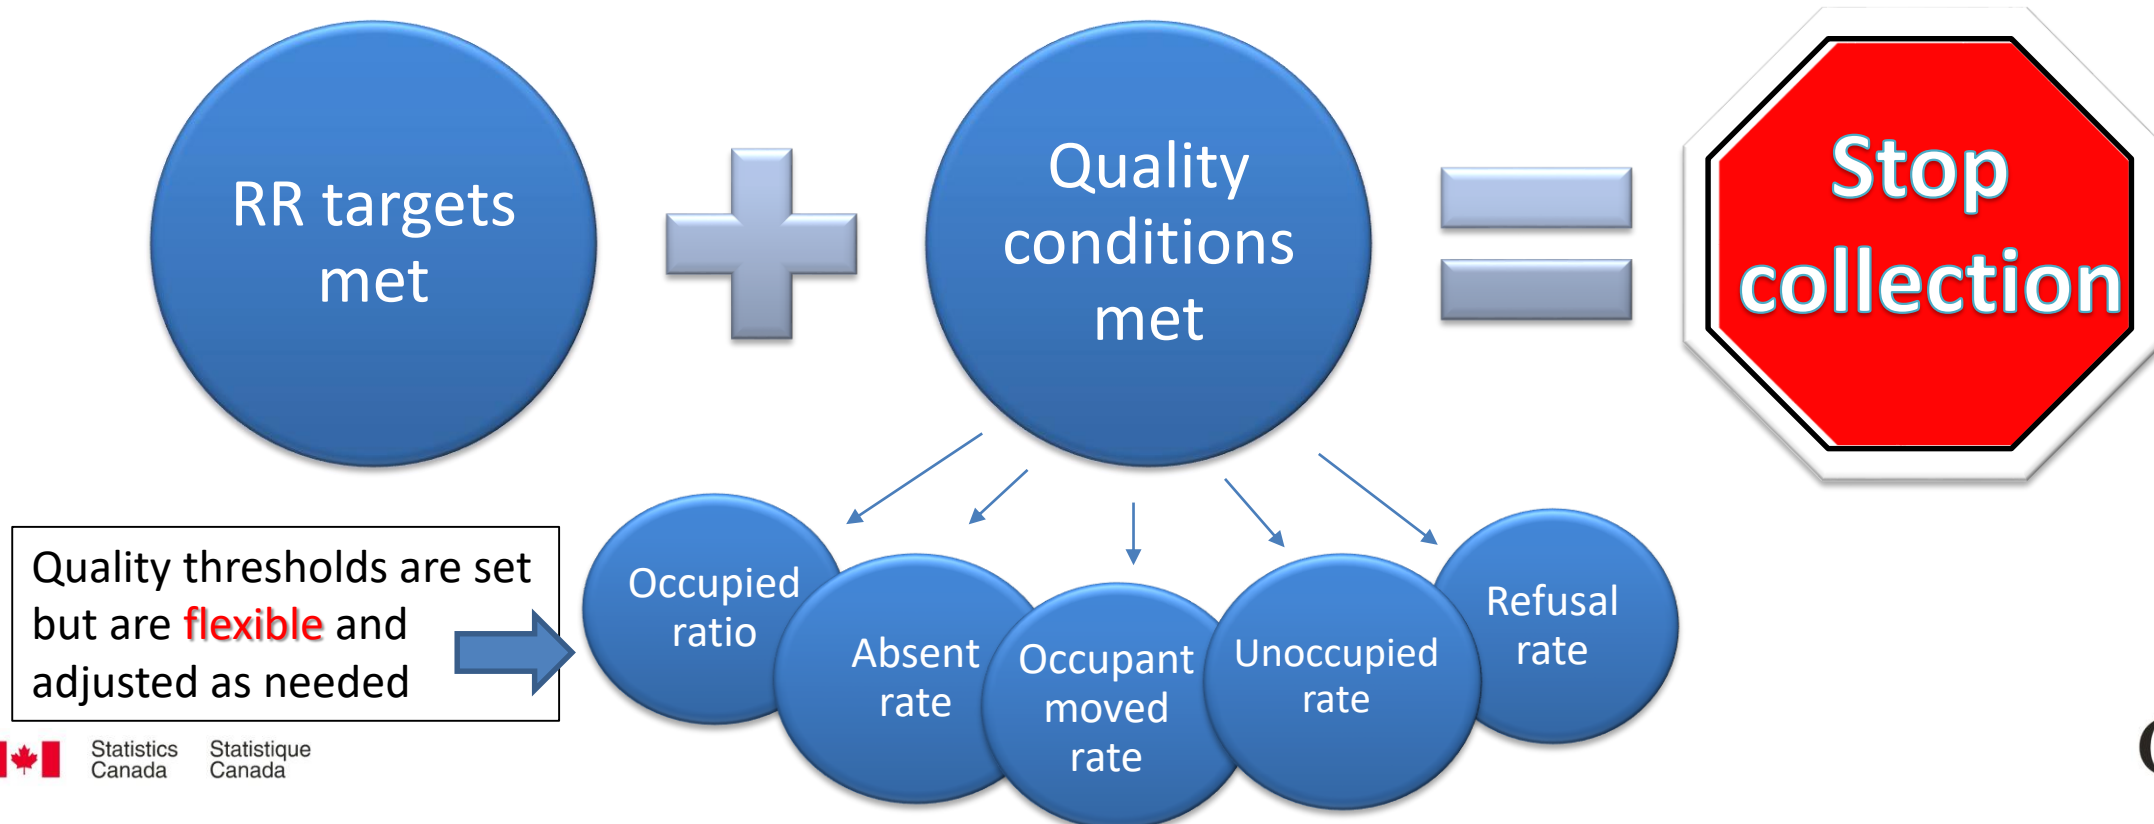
RR targets met

Quality conditions met

Stop collection

Quality thresholds are set but are flexible and adjusted as needed

Occupied ratio

Absent rate

Occupant moved rate

Unoccupied rate

Refusal rate

Statistics Canada Statistique Canada